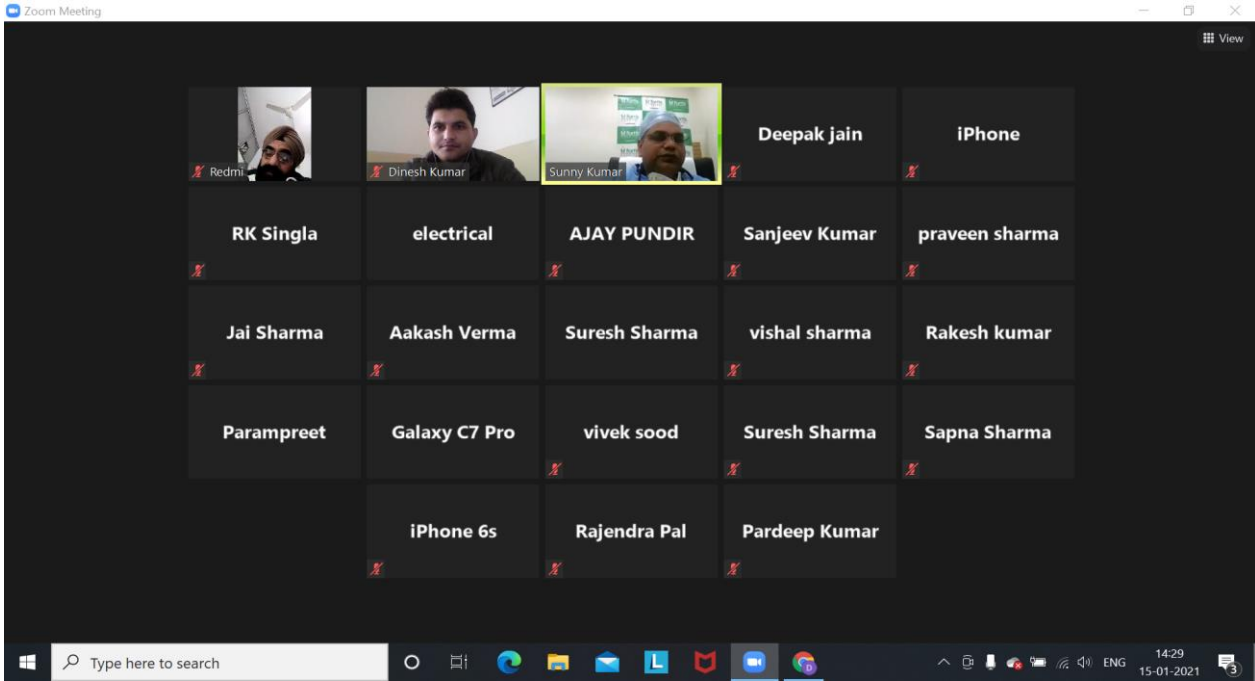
Zoom Meeting

View

Redmi

Dinesh Kumar

Sunny Kumar

Deepak jain

iPhone

RK Singla

electrical

AJAY PUNDIR

Sanjeev Kumar

praveen sharma

Jai Sharma

Aakash Verma

Suresh Sharma

vishal sharma

Rakesh kumar

Parampreet

Galaxy C7 Pro

vivek sood

Suresh Sharma

Sapna Sharma

iPhone 6s

Rajendra Pal

Pardeep Kumar

Type here to search

L

ENG

14:29
15-01-2021

3